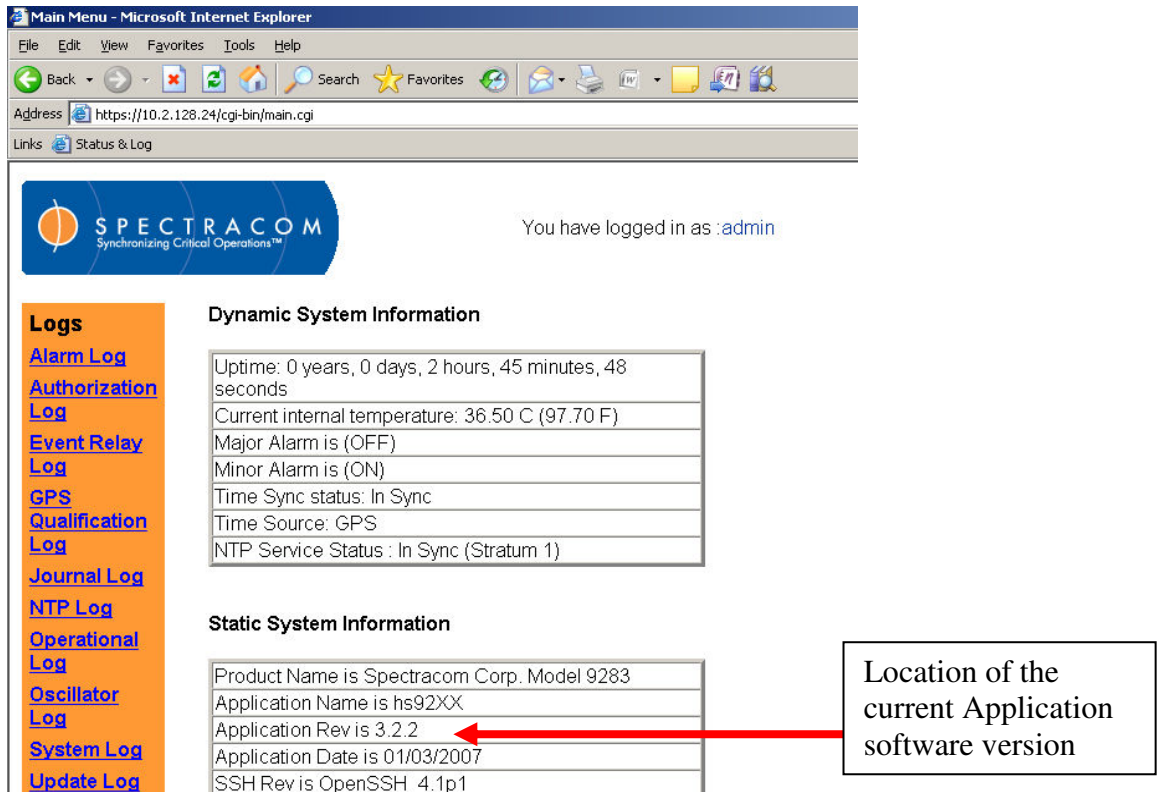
Main Menu - Microsoft Internet Explorer

File Edit View Favorites Tools Help

Back Search Favorites

Address https://10.2.128.24/cgi-bin/main.cgi

Links Status & Log

SPECTRACOM
Synchronizing Critical Operations™

You have logged in as :admin

Logs
Alarm Log
Authorization Log
Event Relay Log
GPS Qualification Log
Journal Log
NTP Log
Operational Log
Oscillator Log
System Log
Update Log

Dynamic System Information

| |
|---|
| Uptime: 0 years, 0 days, 2 hours, 45 minutes, 48 seconds |
| Current internal temperature: 36.50 C (97.70 F) |
| Major Alarm is (OFF) |
| Minor Alarm is (ON) |
| Time Sync status: In Sync |
| Time Source: GPS |
| NTP Service Status : In Sync (Stratum 1) |

Static System Information

| |
|---|
| Product Name is Spectracom Corp. Model 9283 |
| Application Name is hs92XX |
| Application Rev is 3.2.2 |
| Application Date is 01/03/2007 |
| SSH Rev is OpenSSH_4.1p1 |

Location of the current Application software version